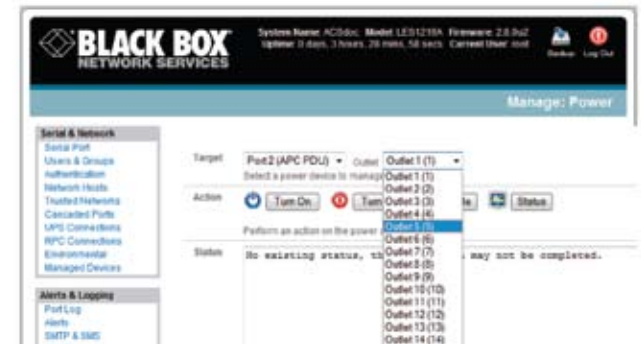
BLACK BOX
NETWORK SERVICES

System Name: ACSdoc Model: LES1216A Firmware: 2.8.0u2
Uptime: 0 days, 3 hours, 29 mins, 58 secs Current User: root

Backup Log Out

Manage: Power

Serial & Network
Serial Port
Users & Groups
Authentication
Network Hosts
Trusted Networks
Cascaded Ports
UPS Connections
RPC Connections
Environmental
Managed Devices

Alerts & Logging
Port Log
Alerts
SMTP & SMS

Target
Port2 (APC PDU)
Outlet
Outlet 1 (1)
Select a power device to manag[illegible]

Action
Turn On
Turn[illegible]
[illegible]le
Status
Perform an action on the power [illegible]

Status
No existing status, th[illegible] may not be completed.

Outlet 1 (1)
Outlet 2 (2)
Outlet 3 (3)
Outlet 4 (4)
Outlet 5 (5)
Outlet 6 (6)
Outlet 7 (7)
Outlet 8 (8)
Outlet 9 (9)
Outlet 10 (10)
Outlet 11 (11)
Outlet 12 (12)
Outlet 13 (13)
Outlet 14 (14)